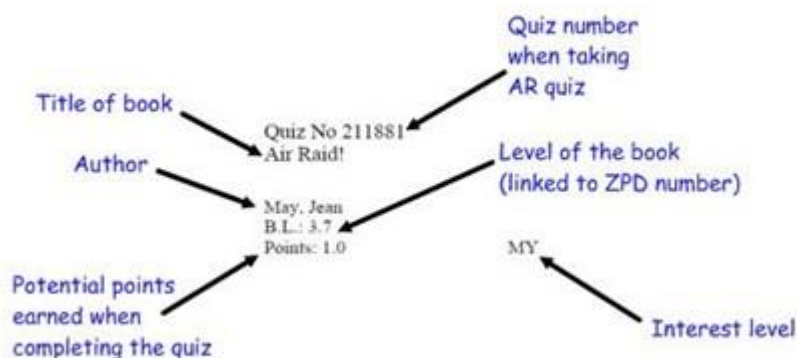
Quiz number when taking AR quiz

Title of book

Quiz No 211881
Air Raid!

Author

Level of the book (linked to ZPD number)

May, Jean
B.L.: 3.7
Points: 1.0

MY

Potential points earned when completing the quiz

Interest level